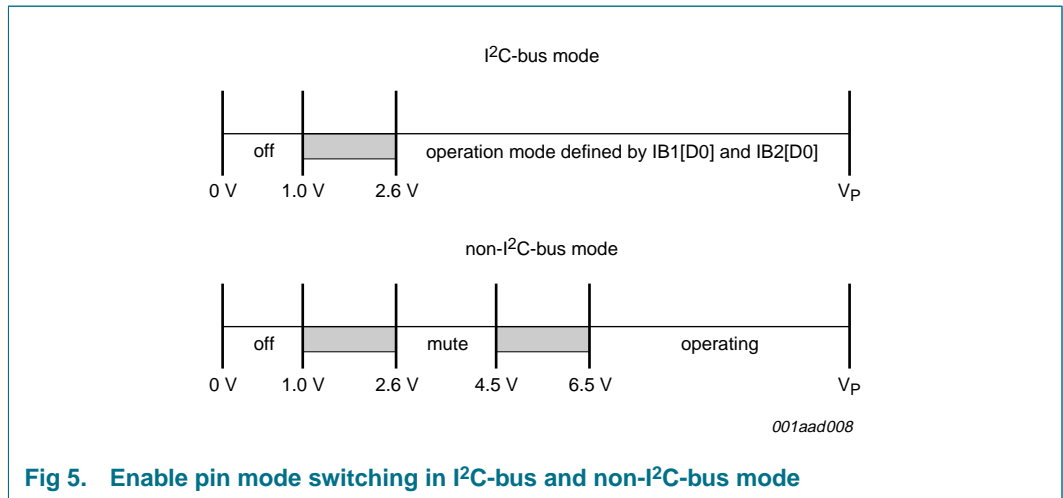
I$^2$C-bus mode

off

operation mode defined by IB1[D0] and IB2[D0]

0 V 1.0 V 2.6 V $V_P$

non-I$^2$C-bus mode

off

mute

operating

0 V 1.0 V 2.6 V 4.5 V 6.5 V $V_P$

001aad008

Fig 5. Enable pin mode switching in I$^2$C-bus and non-I$^2$C-bus mode